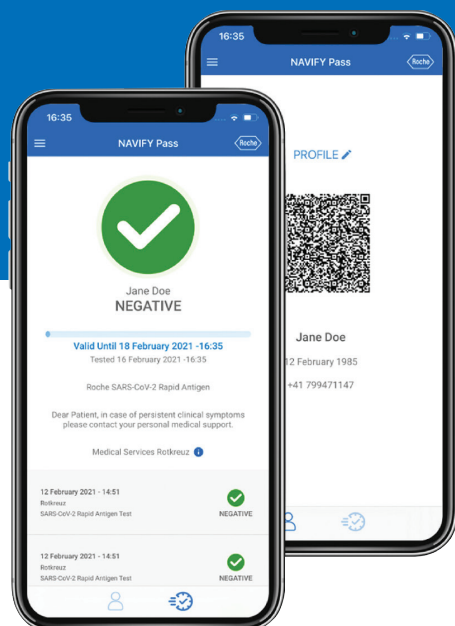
16:35

NAVIFY Pass

Roche

Jane Doe
NEGATIVE

Valid Until 18 February 2021 -16:35
Tested 16 February 2021 -16:35

Roche SARS-CoV-2 Rapid Antigen

Dear Patient, in case of persistent clinical symptoms please contact your personal medical support.

Medical Services Rotkreuz

12 February 2021 - 14:51
Rotkreuz
SARS-CoV-2 Rapid Antigen Test
NEGATIVE

12 February 2021 - 14:51
Rotkreuz
SARS-CoV-2 Rapid Antigen Test
NEGATIVE

16:35

NAVIFY Pass

Roche

PROFILE

Jane Doe
12 February 1985
+41 799471147